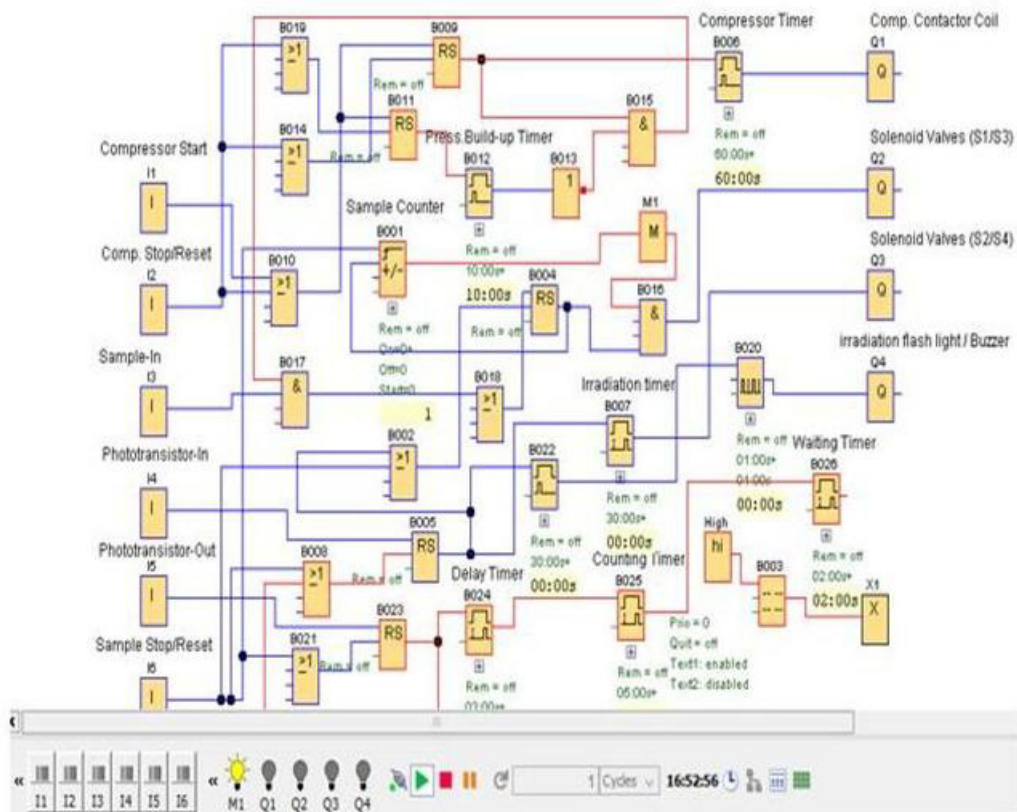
Compressor Timer
Comp. Contactor Coil
B019
$\geq1$
B009
RS
Rem = off
B006
Q1
Q
B011
RS
B015
&
B014
$\geq1$
Compressor Start
Rem = off
Press.Build-up Timer
Rem = off
60:00s+
60:00s
Solenoid Valves (S1/S3)
Q2
Q
B012
B013
1
I1
I
Sample Counter
M1
M
Solenoid Valves (S2/S4)
Q3
Q
Comp. Stop/Reset
I2
I
B010
$\geq1$
B001
+/-
Rem = off
10:00s+
10:00s
B004
RS
Rem = off
B016
&
Rem = off
On=0
Off=0
StartV=0
1
Sample-In
I3
I
B017
&
B018
$\geq1$
Irradiation timer
B020
irradiation flash light / Buzzer
Q4
Q
B007
Rem = off
01:00s+
01:00s
Waiting Timer
B026
Phototransistor-In
I4
I
B002
$\geq1$
B022
Rem = off
30:00s+
00:00s
00:00s
Phototransistor-Out
I5
I
B005
RS
B008
$\geq1$
Rem = off
Rem = off
30:00s+
00:00s
Delay Timer
Counting Timer
High
hi
B003
Rem = off
02:00s+
02:00s
X1
X
B024
B025
Sample Stop/Reset
I6
I
B023
RS
B021
$\geq1$
Rem = off
Rem = off
02:00s+
Prio = 0
Quit = off
Text1: enabled
Text2: disabled
Rem = off
05:00s+
I1 I2 I3 I4 I5 I6
M1 Q1 Q2 Q3 Q4
1 Cycles
16:52:56